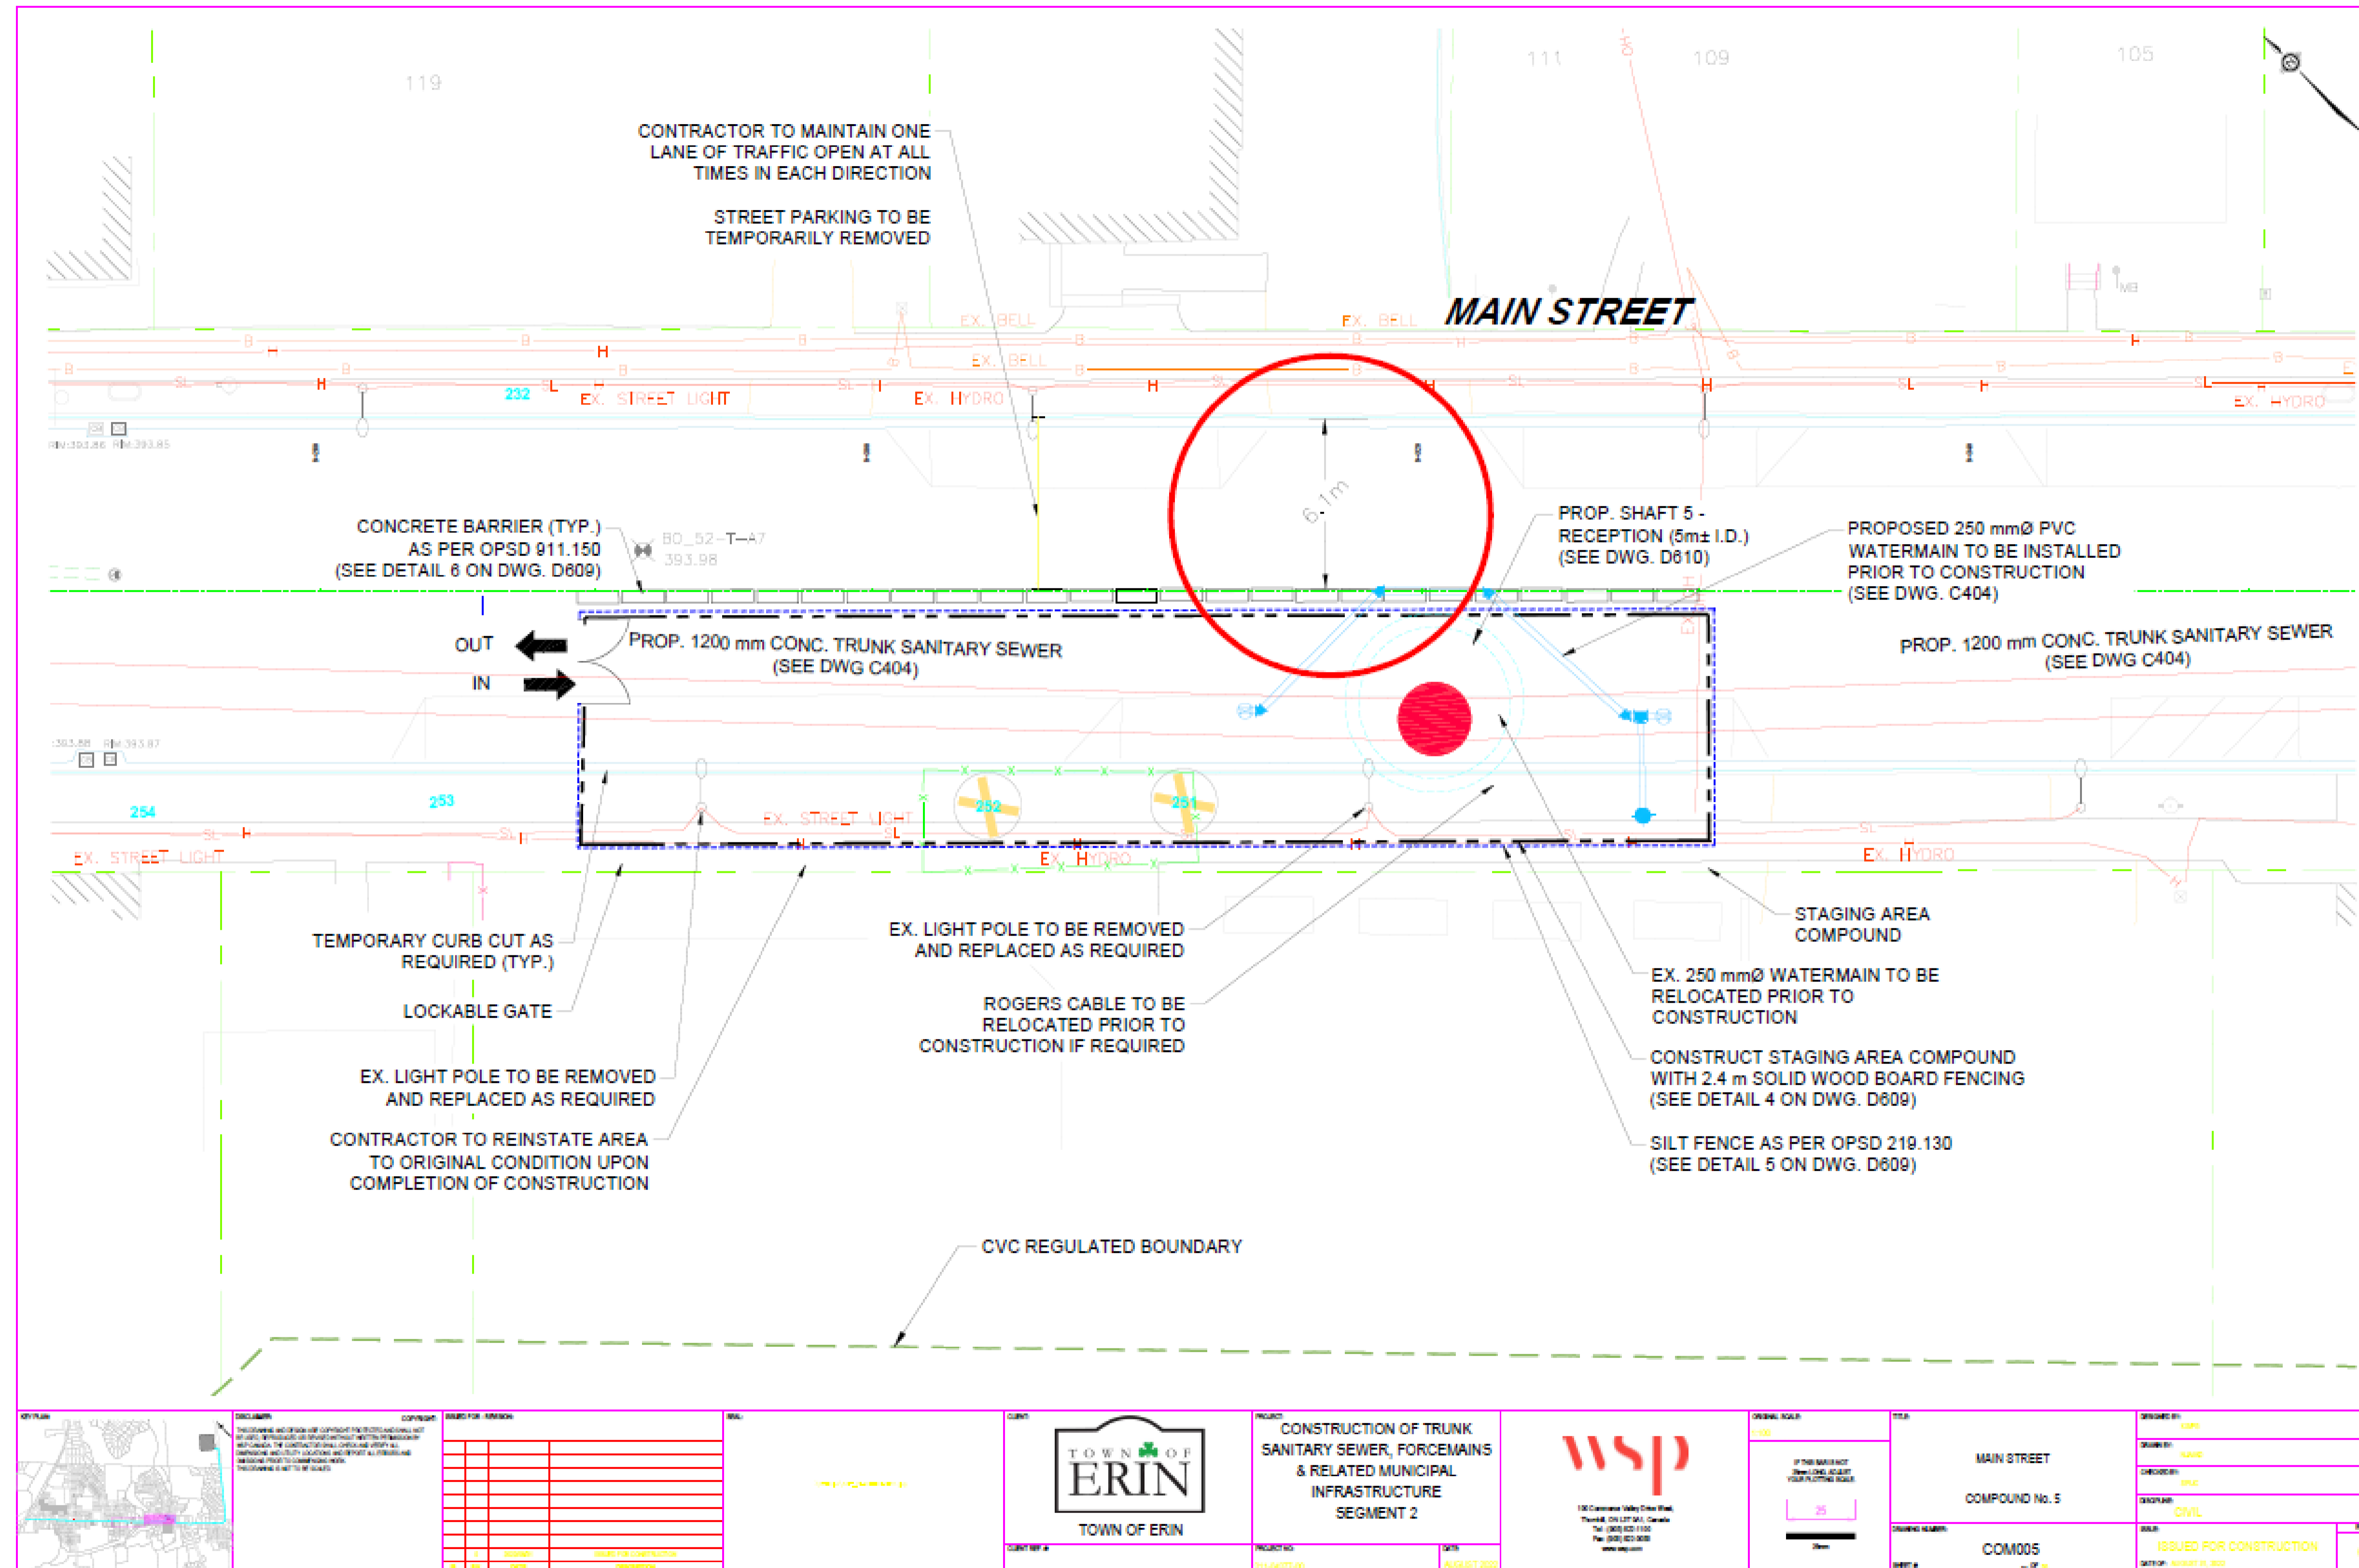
119

111

109

105

CONTRACTOR TO MAINTAIN ONE LANE OF TRAFFIC OPEN AT ALL TIMES IN EACH DIRECTION

STREET PARKING TO BE TEMPORARILY REMOVED

MAIN STREET

EX. BELL

EX. BELL

EX. BELL

EX. STREET LIGHT

EX. HYDRO

EX. HYDRO

232

6.1m

CONCRETE BARRIER (TYP.) AS PER OPSD 911.150 (SEE DETAIL 6 ON DWG. D609)

BO_52-T-A7 393.98

PROP. SHAFT 5 - RECEPTION (5m± I.D.) (SEE DWG. D610)

PROPOSED 250 mmØ PVC WATERMAIN TO BE INSTALLED PRIOR TO CONSTRUCTION (SEE DWG. C404)

OUT

IN

PROP. 1200 mm CONC. TRUNK SANITARY SEWER (SEE DWG C404)

PROP. 1200 mm CONC. TRUNK SANITARY SEWER (SEE DWG C404)

254

253

252

251

EX. STREET LIGHT

EX. STREET LIGHT

EX. HYDRO

EX. HYDRO

TEMPORARY CURB CUT AS REQUIRED (TYP.)

LOCKABLE GATE

EX. LIGHT POLE TO BE REMOVED AND REPLACED AS REQUIRED

CONTRACTOR TO REINSTATE AREA TO ORIGINAL CONDITION UPON COMPLETION OF CONSTRUCTION

EX. LIGHT POLE TO BE REMOVED AND REPLACED AS REQUIRED

ROGERS CABLE TO BE RELOCATED PRIOR TO CONSTRUCTION IF REQUIRED

STAGING AREA COMPOUND

EX. 250 mmØ WATERMAIN TO BE RELOCATED PRIOR TO CONSTRUCTION

CONSTRUCT STAGING AREA COMPOUND WITH 2.4 m SOLID WOOD BOARD FENCING (SEE DETAIL 4 ON DWG. D609)

SILT FENCE AS PER OPSD 219.130 (SEE DETAIL 5 ON DWG. D609)

CVC REGULATED BOUNDARY

TOWN OF ERIN

TOWN OF ERIN

CONSTRUCTION OF TRUNK SANITARY SEWER, FORCEMAINS & RELATED MUNICIPAL INFRASTRUCTURE SEGMENT 2

wsp

MAIN STREET

COMPOUND No. 5

COM005

ISSUED FOR CONSTRUCTION